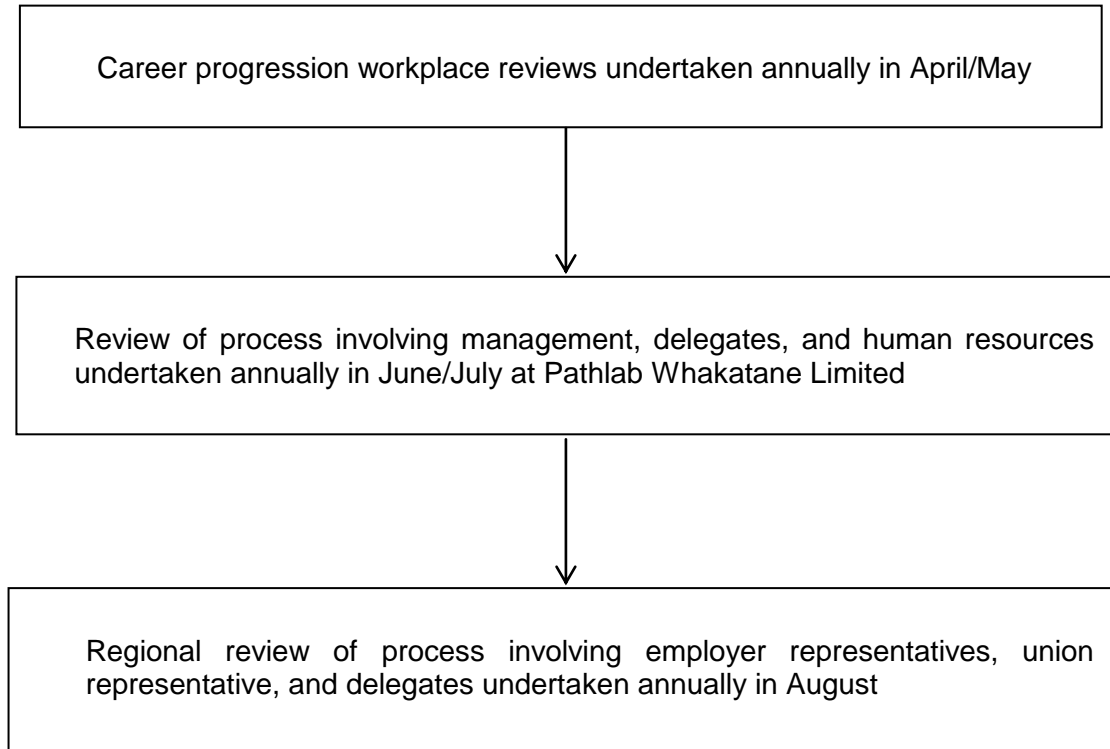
Career progression workplace reviews undertaken annually in April/May

Review of process involving management, delegates, and human resources undertaken annually in June/July at Pathlab Whakatane Limited

Regional review of process involving employer representatives, union representative, and delegates undertaken annually in August